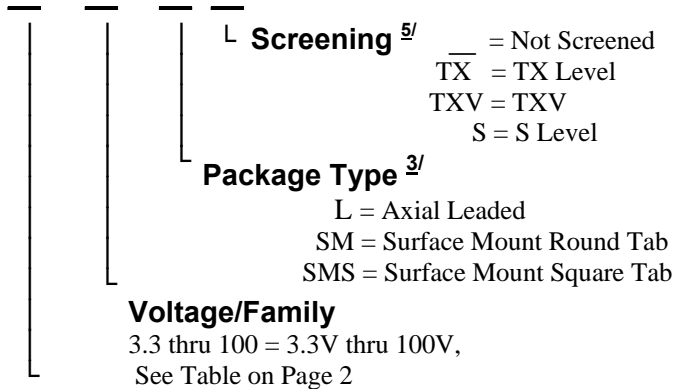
Screening $^{\underline{5/}}$
__ = Not Screened
TX = TX Level
TXV = TXV
S = S Level

Package Type $^{\underline{3/}}$
L = Axial Leaded
SM = Surface Mount Round Tab
SMS = Surface Mount Square Tab

Voltage/Family
3.3 thru 100 = 3.3V thru 100V,
See Table on Page 2